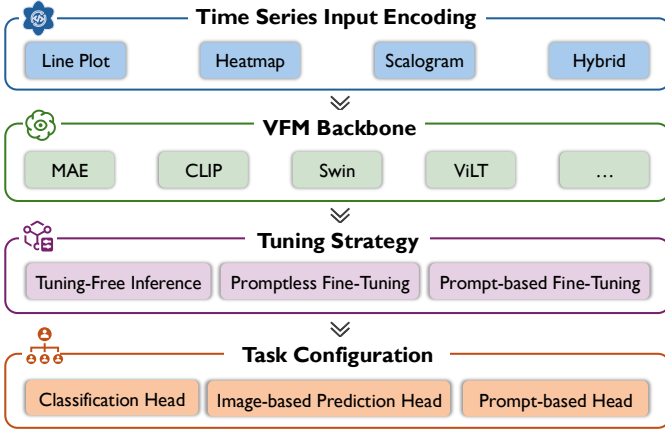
Time Series Input Encoding

Line Plot

Heatmap

Scalogram

Hybrid

VFM Backbone

MAE

CLIP

Swin

ViLT

...

Tuning Strategy

Tuning-Free Inference

Promptless Fine-Tuning

Prompt-based Fine-Tuning

Task Configuration

Classification Head

Image-based Prediction Head

Prompt-based Head